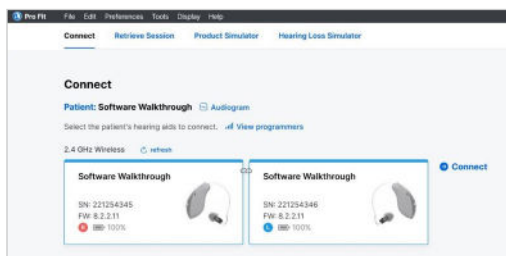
Pro Fit File Edit Preferences Tools Display Help

Connect Retrieve Session Product Simulator Hearing Loss Simulator

Connect

Patient: Software Walkthrough Audiogram

Select the patient's hearing aids to connect. View programmers

2.4 GHz Wireless refresh

Software Walkthrough

SN: 221254345
FW: 8.2.2.11
R 100%

Software Walkthrough

SN: 221254346
FW: 8.2.2.11
L 100%

Connect